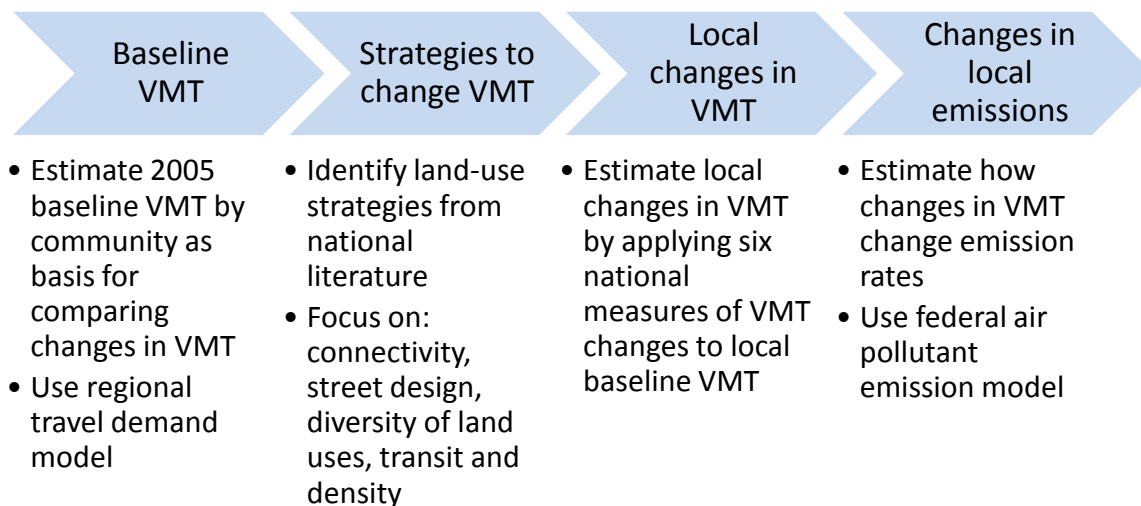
Baseline VMT

- Estimate 2005 baseline VMT by community as basis for comparing changes in VMT
- Use regional travel demand model

Strategies to change VMT

- Identify land-use strategies from national literature
- Focus on: connectivity, street design, diversity of land uses, transit and density

Local changes in VMT

- Estimate local changes in VMT by applying six national measures of VMT changes to local baseline VMT

Changes in local emissions

- Estimate how changes in VMT change emission rates
- Use federal air pollutant emission model